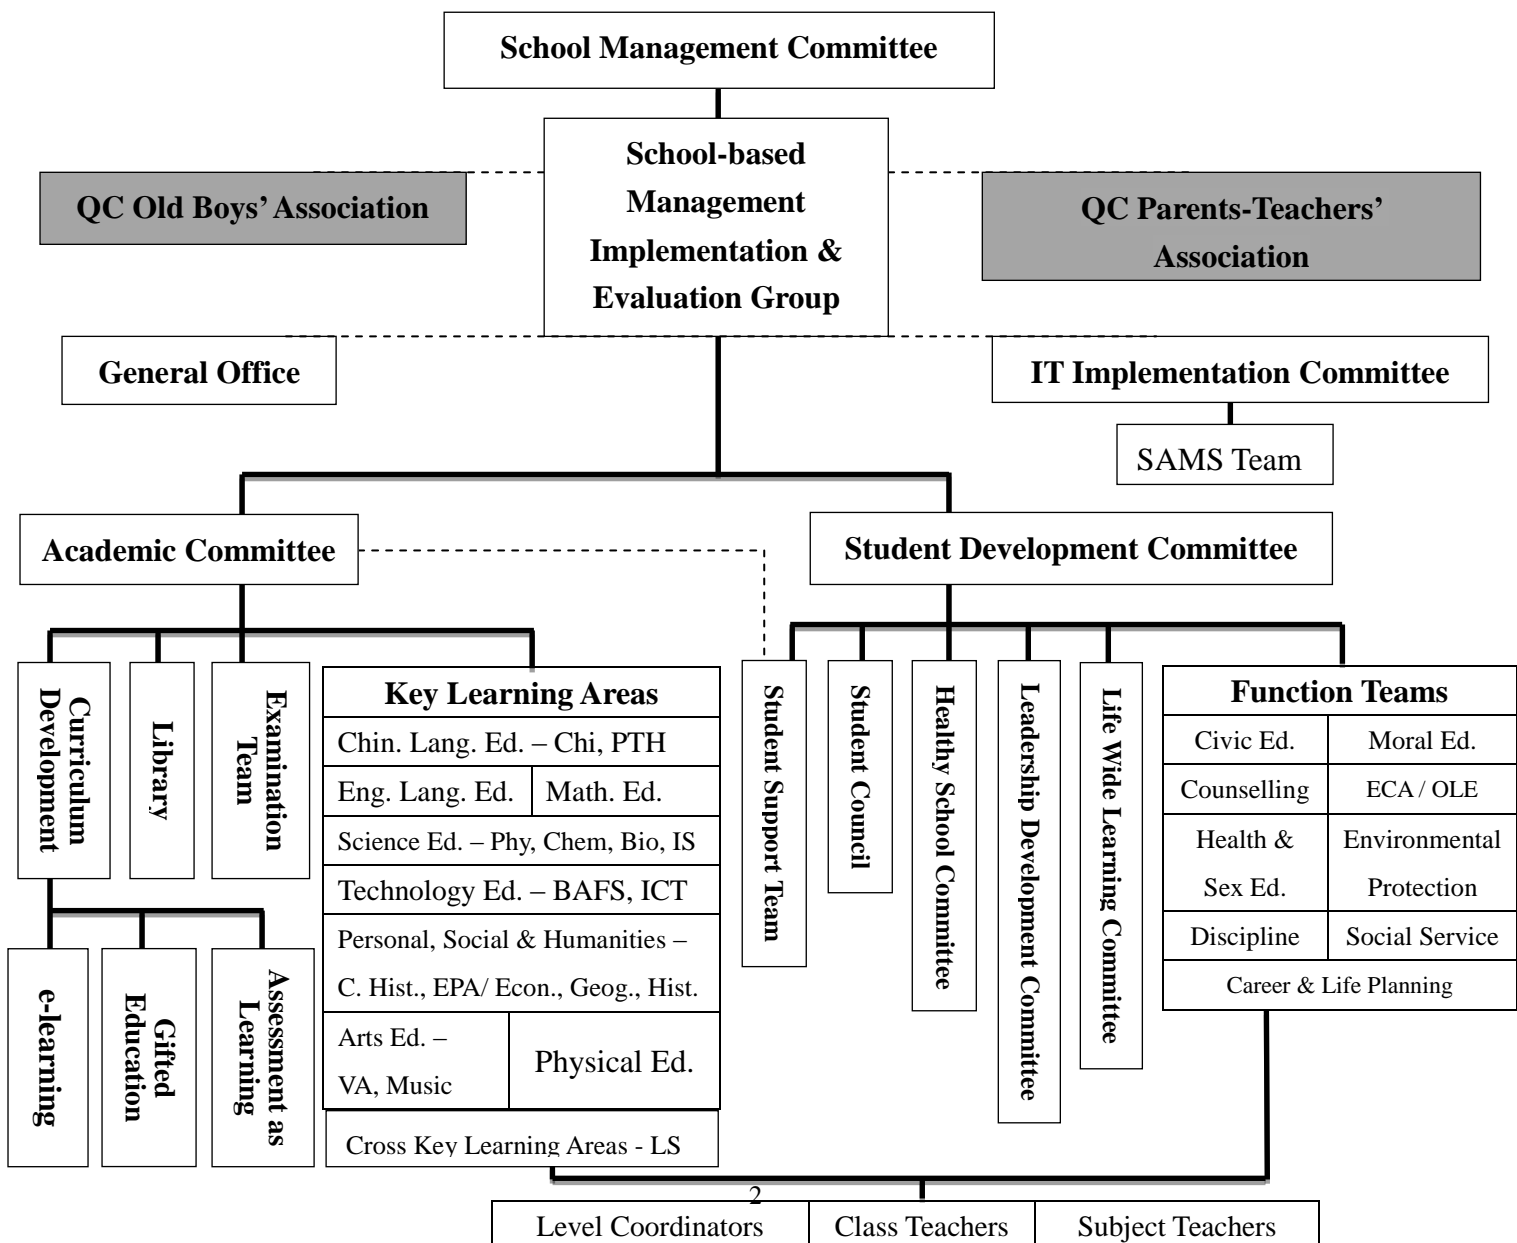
School Management Committee

School-based Management Implementation & Evaluation Group

QC Old Boys' Association

QC Parents-Teachers' Association

General Office

IT Implementation Committee

SAMS Team

Academic Committee

Student Development Committee

Curriculum Development

Library

Examination Team

e-learning

Gifted Education

Assessment as Learning

Key Learning Areas

| Key Learning Areas | |
|---|---|
| Chin. Lang. Ed. – Chi, PTH | |
| Eng. Lang. Ed. | Math. Ed. |
| Science Ed. – Phy, Chem, Bio, IS | |
| Technology Ed. – BAFS, ICT | |
| Personal, Social & Humanities – C. Hist., EPA/ Econ., Geog., Hist. | |
| Arts Ed. – VA, Music | Physical Ed. |
| Cross Key Learning Areas - LS | |

Student Support Team

Student Council

Healthy School Committee

Leadership Development Committee

Life Wide Learning Committee

| Function Teams | |
|---|---|
| Civic Ed. | Moral Ed. |
| Counselling | ECA / OLE |
| Health & Sex Ed. | Environmental Protection |
| Discipline | Social Service |
| Career & Life Planning | |

2

| Level Coordinators | Class Teachers | Subject Teachers |
|---|---|---|